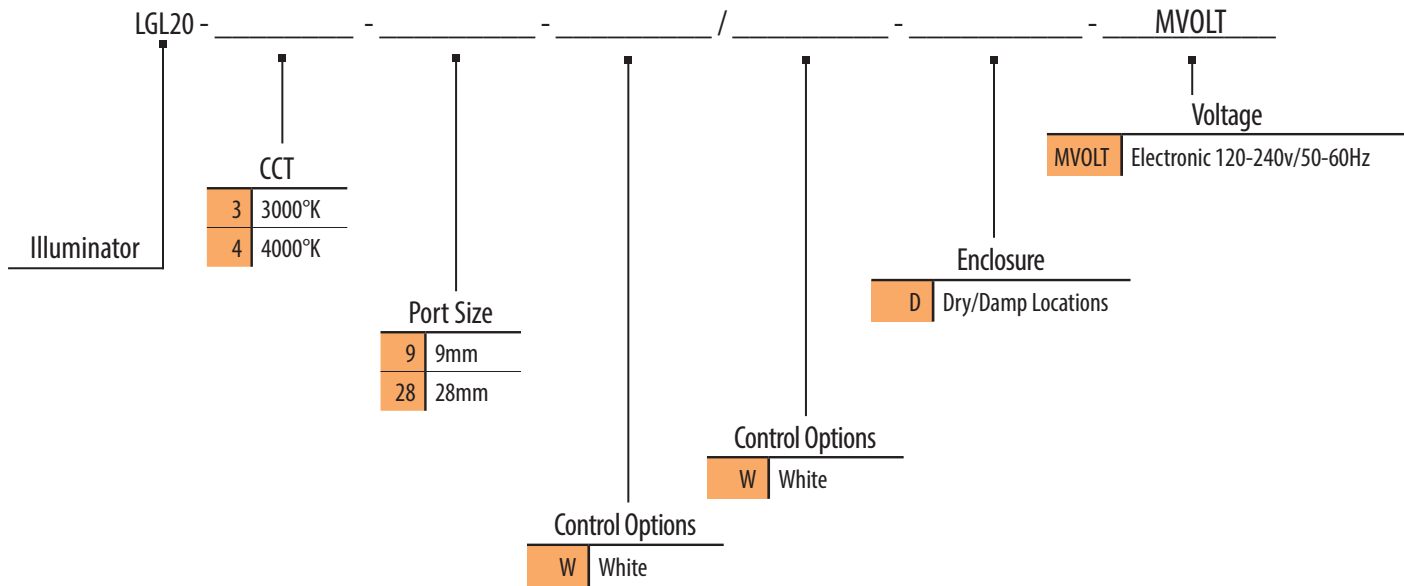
LGL20 - __________ - ___________ - ___________ / ___________ - ____________ - MVOLT

Illuminator

CCT

| 3 | 3000°K |
|---|---|
| 4 | 4000°K |

Port Size

| 9 | 9mm |
|---|---|
| 28 | 28mm |

Control Options

| W | White |
|---|---|

Control Options

| W | White |
|---|---|

Enclosure

| D | Dry/Damp Locations |
|---|---|

Voltage

| MVOLT | Electronic 120-240v/50-60Hz |
|---|---|